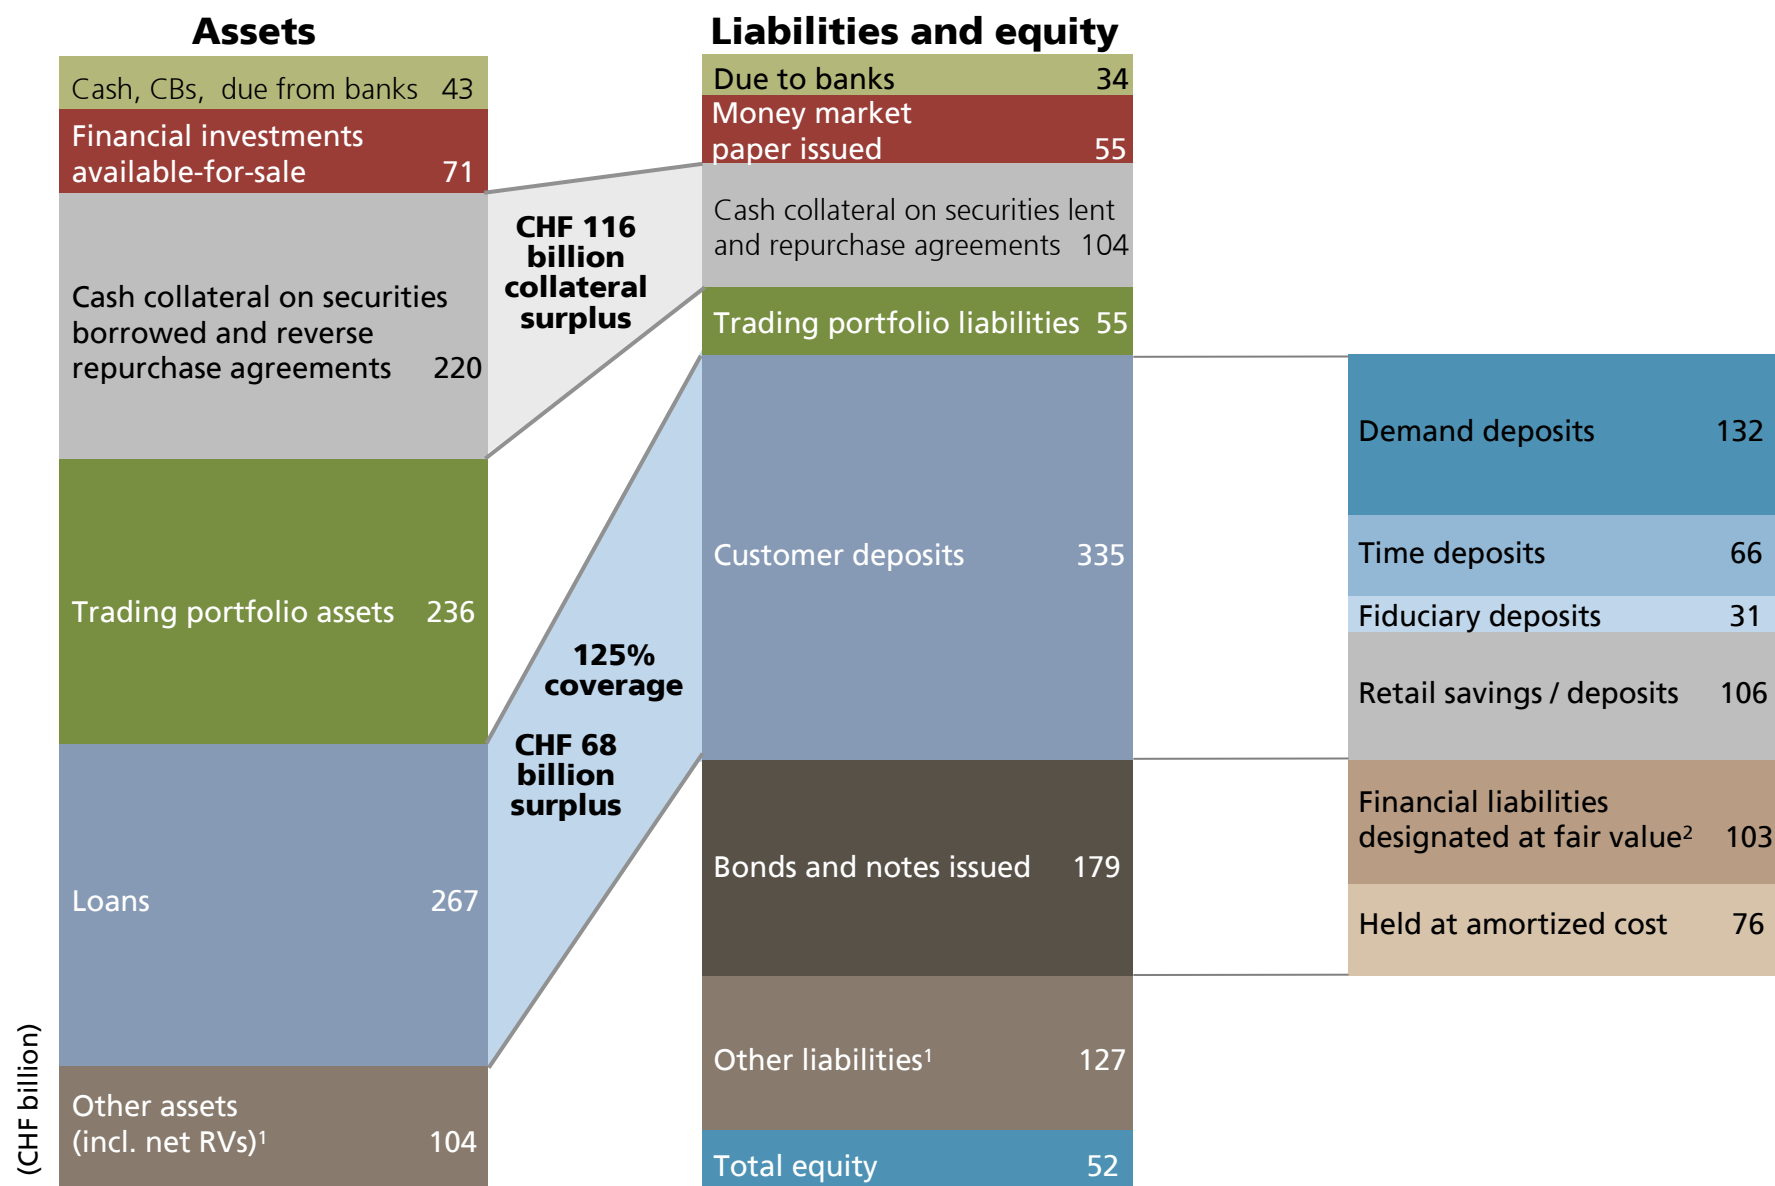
Assets

Cash, CBs, due from banks 43

Financial investments available-for-sale 71

Cash collateral on securities borrowed and reverse repurchase agreements 220

Trading portfolio assets 236

Loans 267

Other assets (incl. net RVs)$^1$ 104

(CHF billion)

CHF 116 billion collateral surplus

125% coverage

CHF 68 billion surplus

Liabilities and equity

Due to banks 34

Money market paper issued 55

Cash collateral on securities lent and repurchase agreements 104

Trading portfolio liabilities 55

Customer deposits 335

Bonds and notes issued 179

Other liabilities$^1$ 127

Total equity 52

Demand deposits 132

Time deposits 66

Fiduciary deposits 31

Retail savings / deposits 106

Financial liabilities designated at fair value$^2$ 103

Held at amortized cost 76